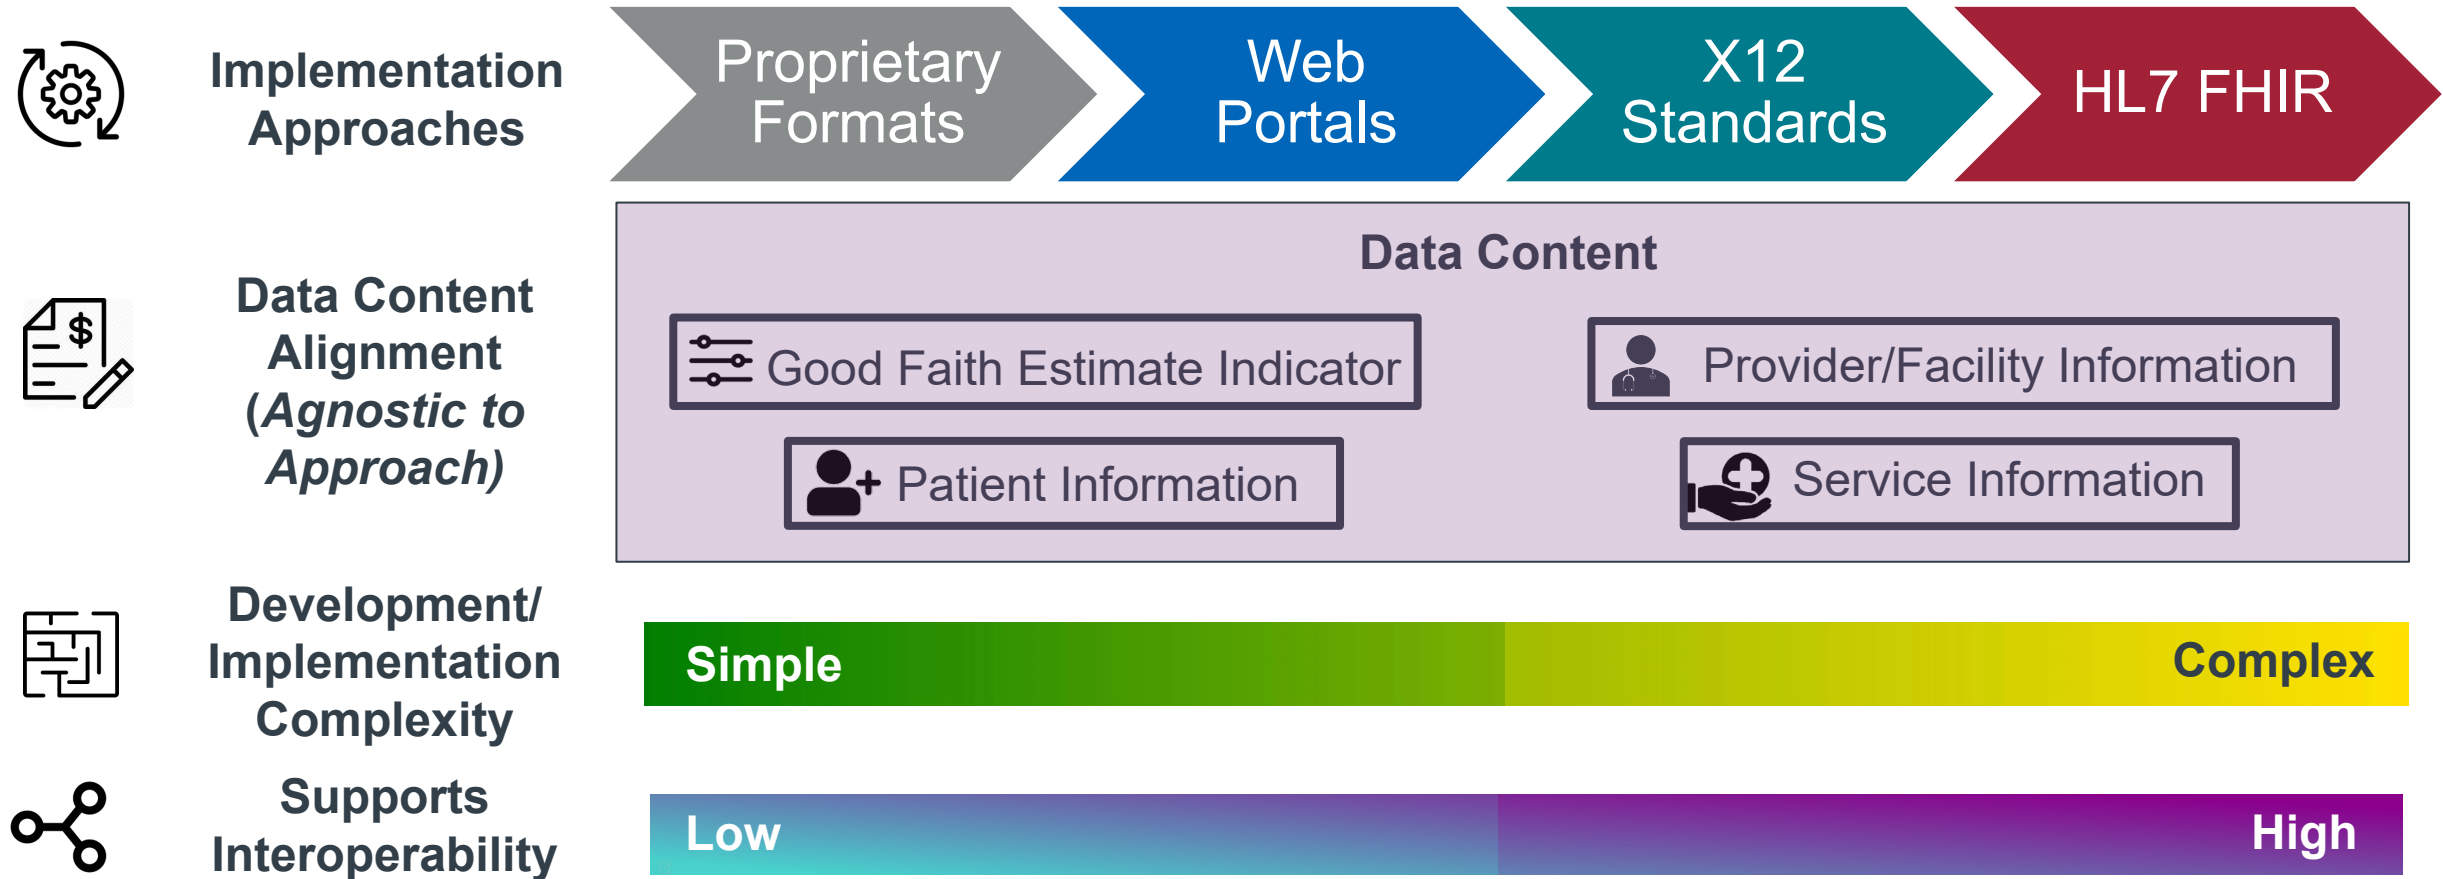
Implementation Approaches

Proprietary Formats

Web Portals

X12 Standards

HL7 FHIR

Data Content Alignment (*Agnostic to Approach)*

Data Content

Good Faith Estimate Indicator

Provider/Facility Information

Patient Information

Service Information

Development/ Implementation Complexity

Simple

Complex

Supports Interoperability

Low

High